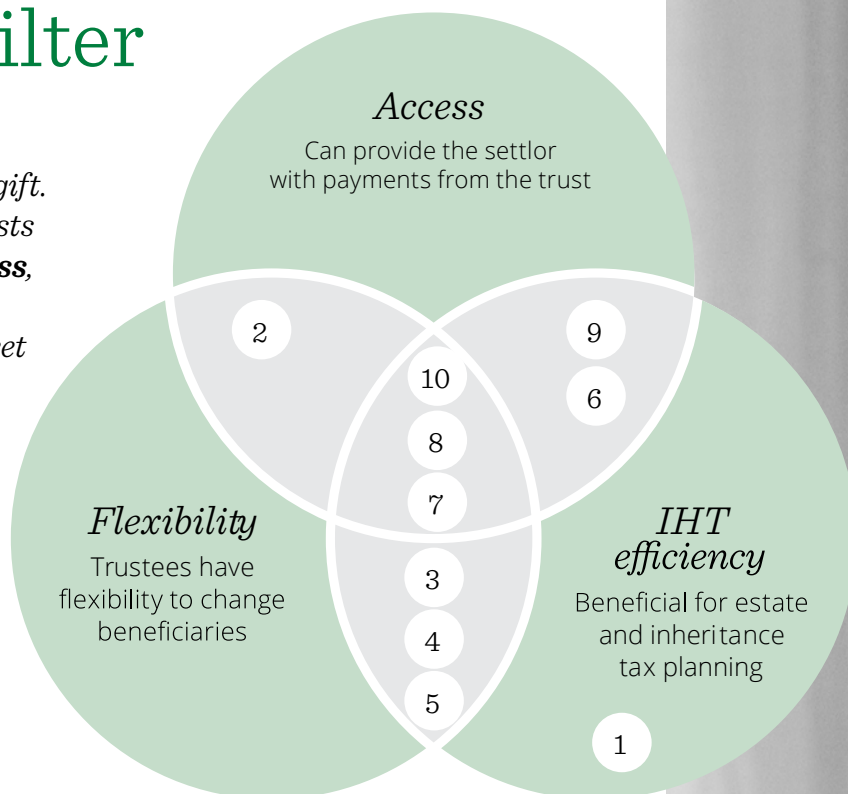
ilter

gift.
sts
ss,

et

Access
Can provide the settlor with payments from the trust

2

9

6

10

8

7

Flexibility
Trustees have flexibility to change beneficiaries

IHT efficiency
Beneficial for estate and inheritance tax planning

3

4

5

1